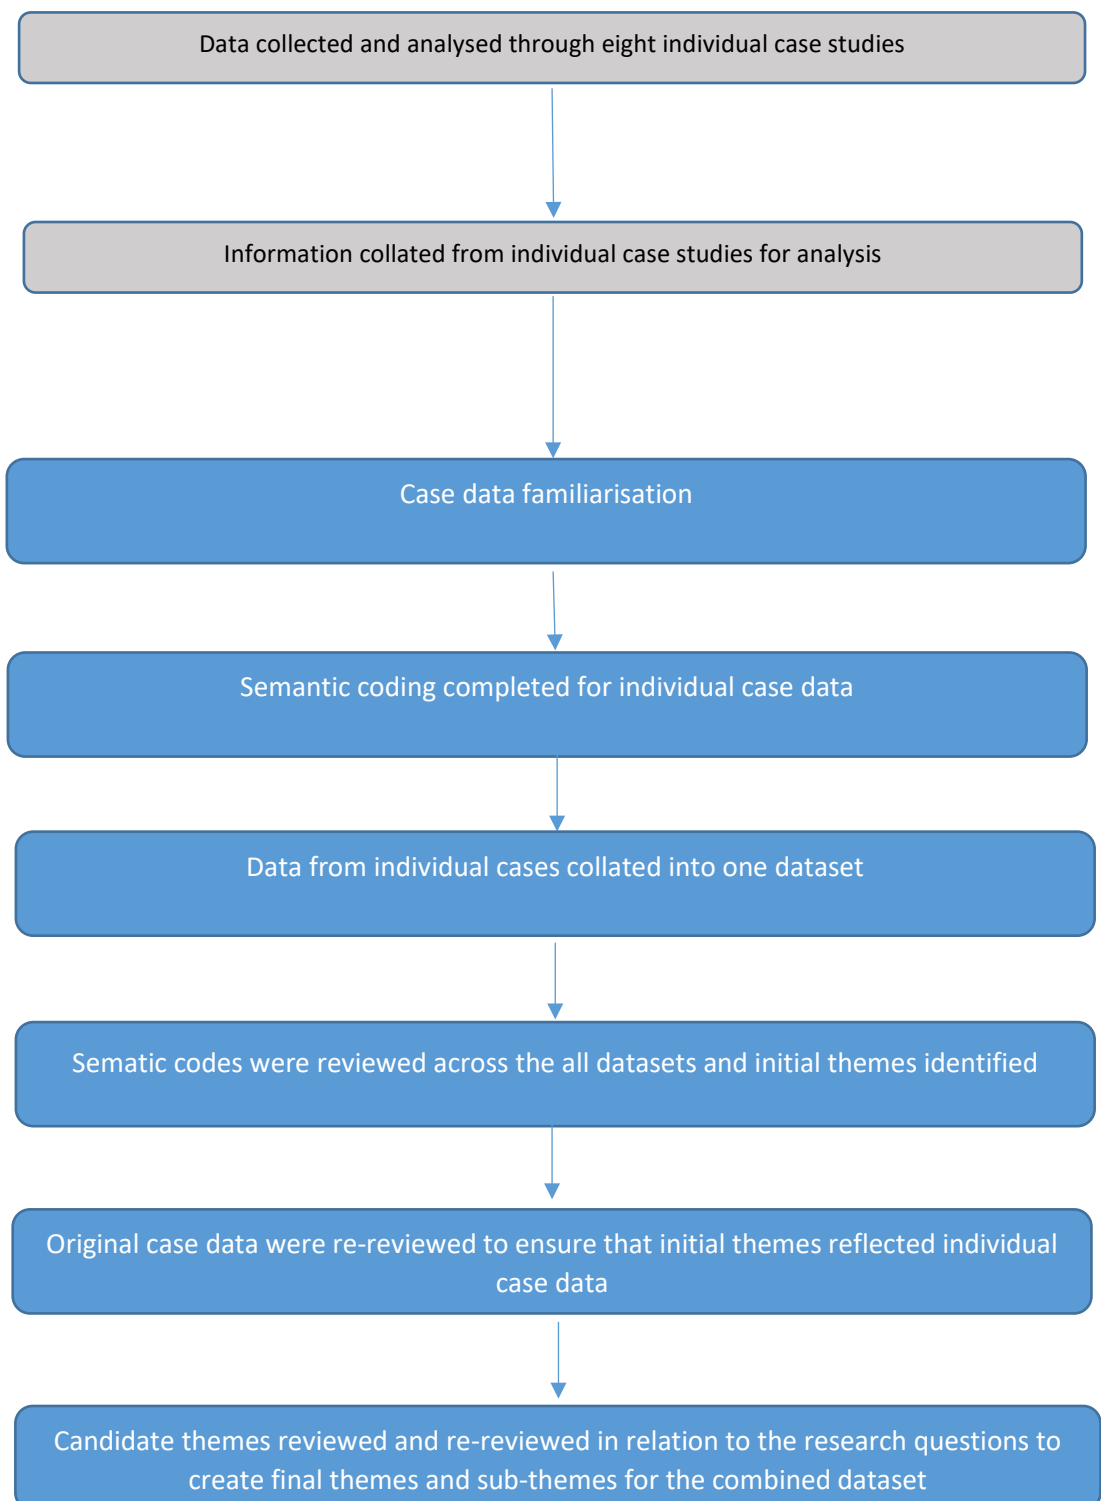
Data collected and analysed through eight individual case studies

Information collated from individual case studies for analysis

Case data familiarisation

Semantic coding completed for individual case data

Data from individual cases collated into one dataset

Sematic codes were reviewed across the all datasets and initial themes identified

Original case data were re-reviewed to ensure that initial themes reflected individual case data

Candidate themes reviewed and re-reviewed in relation to the research questions to create final themes and sub-themes for the combined dataset